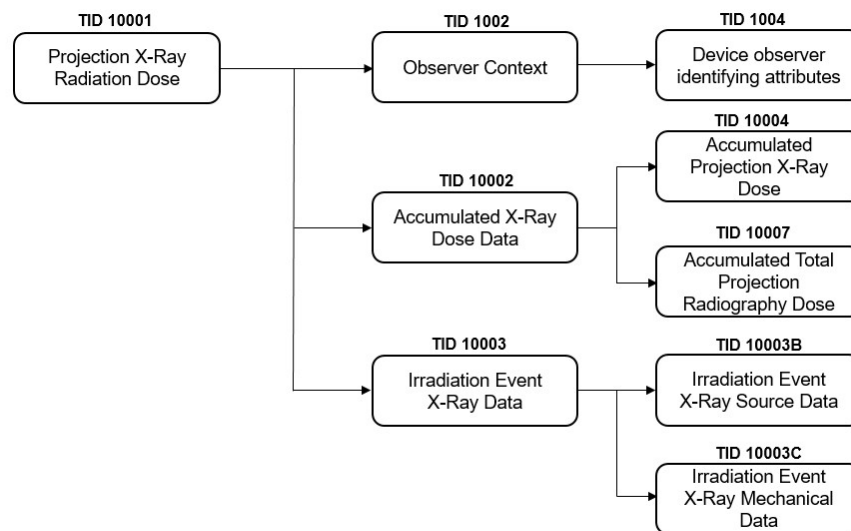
TID 10001
Projection X-Ray Radiation Dose

TID 1002
Observer Context

TID 1004
Device observer identifying attributes

TID 10002
Accumulated X-Ray Dose Data

TID 10004
Accumulated Projection X-Ray Dose

TID 10007
Accumulated Total Projection Radiography Dose

TID 10003
Irradiation Event X-Ray Data

TID 10003B
Irradiation Event X-Ray Source Data

TID 10003C
Irradiation Event X-Ray Mechanical Data